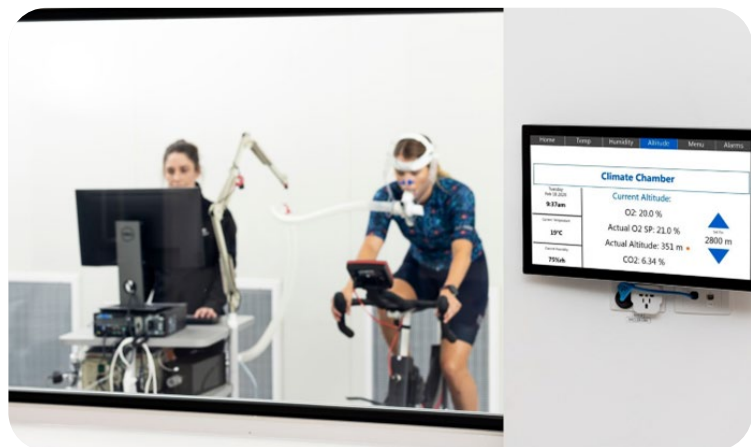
Home
Temp
Humidity
Altitude
Menu
Alarms

Climate Chamber

Tuesday Feb 06 2024
9:37am
Current Temperature
19°C
Current Humidity
75%rh

Current Altitude:
O2: 20.0 %
Actual O2 SP: 21.0 %
Actual Altitude: 351 m
CO2: 6.34 %

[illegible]
2800 m